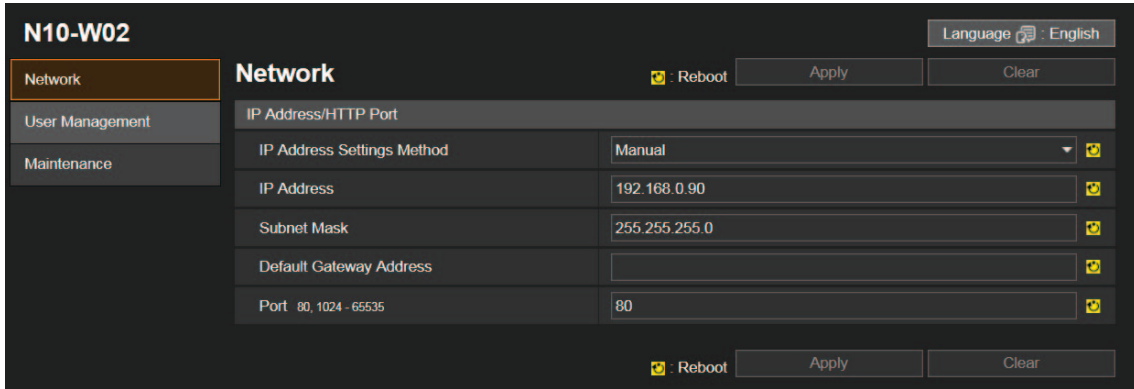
N10-W02

Language : English

Network

User Management

Maintenance

Network

: Reboot Apply Clear

IP Address/HTTP Port

| | |
|---|---|
| IP Address Settings Method | Manual |
| IP Address | 192.168.0.90 |
| Subnet Mask | 255.255.255.0 |
| Default Gateway Address | |
| Port 80, 1024 - 65535 | 80 |

: Reboot Apply Clear